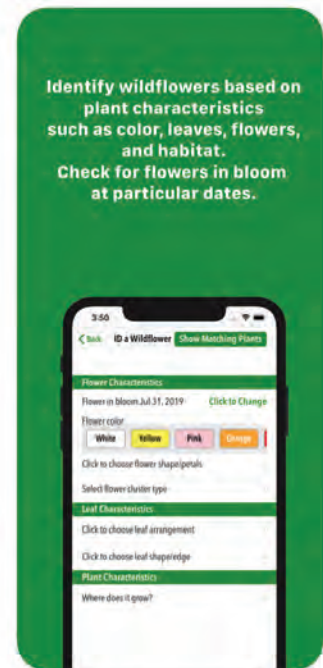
Identify wildflowers based on plant characteristics such as color, leaves, flowers, and habitat.
Check for flowers in bloom at particular dates.

3:50

< Back ID a Wildflower Show Matching Plants

Flower Characteristics

Flower in bloom Jul 31, 2019 Click to Change

Flower color

White Yellow Pink Orange

Click to choose flower shape/petals

Select flower cluster type

Leaf Characteristics

Click to choose leaf arrangement

Click to choose leaf shape/edge

Plant Characteristics

Where does it grow?